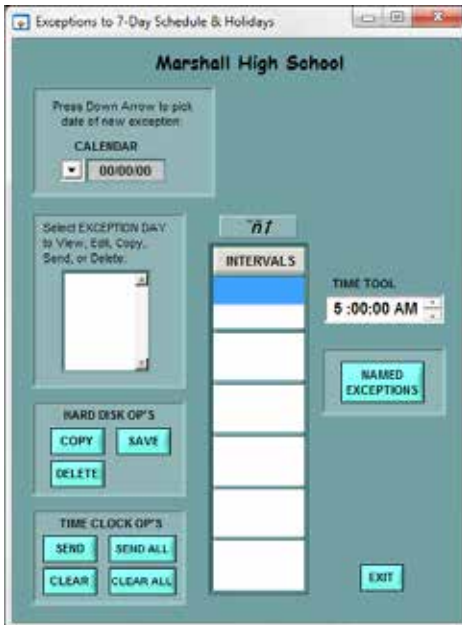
Exceptions to 7-Day Schedule & Holidays

Marshall High School

Press Down Arrow to pick date of new exception

CALENDAR

00/00/00

Select EXCEPTION DAY to View, Edit, Copy, Send, or Delete.

ˇñf

INTERVALS

TIME TOOL

5 :00:00 AM

NAMED EXCEPTIONS

HARD DISK OP'S

COPY

SAVE

DELETE

TIME CLOCK OP'S

SEND

SEND ALL

CLEAR

CLEAR ALL

EXIT